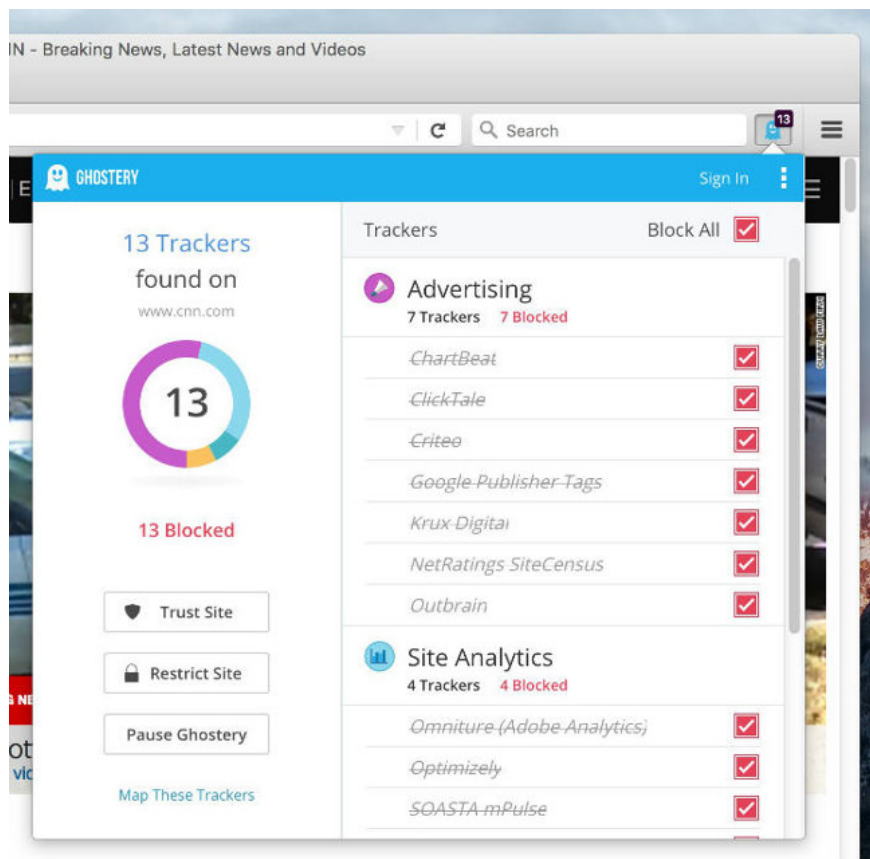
IN - Breaking News, Latest News and Videos

Search

13

GHOSTERY

Sign In

13 Trackers found on
www.cnn.com

13

13 Blocked

Trust Site

Restrict Site

Pause Ghostery

Map These Trackers

Trackers

Block All

Advertising
7 Trackers 7 Blocked

ChartBeat

ClickTale

Criteo

Google Publisher Tags

Krux Digital

NetRatings SiteCensus

Outbrain

Site Analytics
4 Trackers 4 Blocked

Omniture (Adobe Analytics)

Optimizely

SOASTA mPulse